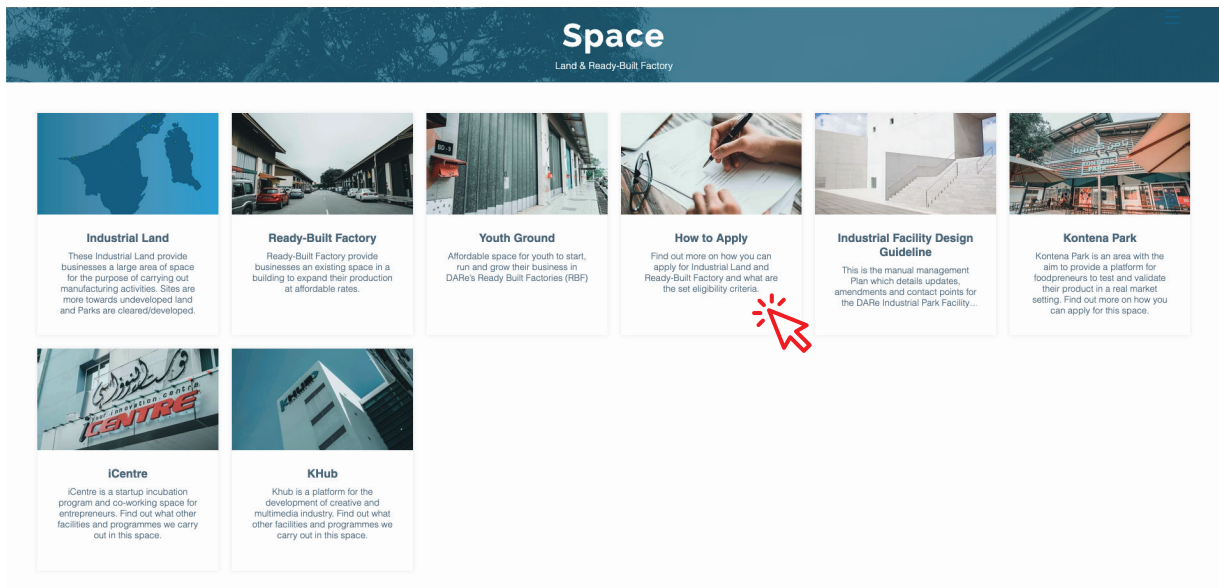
Space

Land & Ready-Built Factory

Industrial Land

These Industrial Land provide businesses a large area of space for the purpose of carrying out manufacturing activities. Sites are more towards undeveloped land and Parks are cleared/developed.

Ready-Built Factory

Ready-Built Factory provide businesses an existing space in a building to expand their production at affordable rates.

Youth Ground

Affordable space for youth to start, run and grow their business in DARe's Ready Built Factories (RBF)

How to Apply

Find out more on how you can apply for Industrial Land and Ready-Built Factory and what are the set eligibility criteria.

Industrial Facility Design Guideline

This is the manual management Plan which details updates, amendments and contact points for the DARe Industrial Park Facility...

Kontena Park

Kontena Park is an area with the aim to provide a platform for foodpreneurs to test and validate their product in a real market setting. Find out more on how you can apply for this space.

iCentre

iCentre is a startup incubation program and co-working space for entrepreneurs. Find out what other facilities and programmes we carry out in this space.

KHub

Khub is a platform for the development of creative and multimedia industry. Find out what other facilities and programmes we carry out in this space.